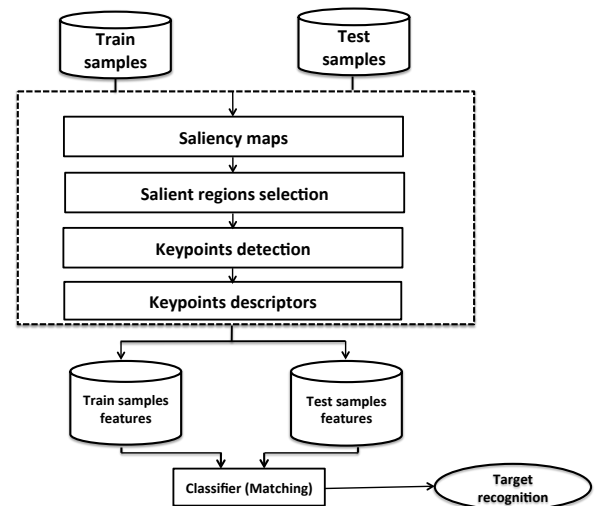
Train samples

Test samples

Saliency maps

Salient regions selection

Keypoints detection

Keypoints descriptors

Train samples features

Test samples features

Classifier (Matching)

Target recognition